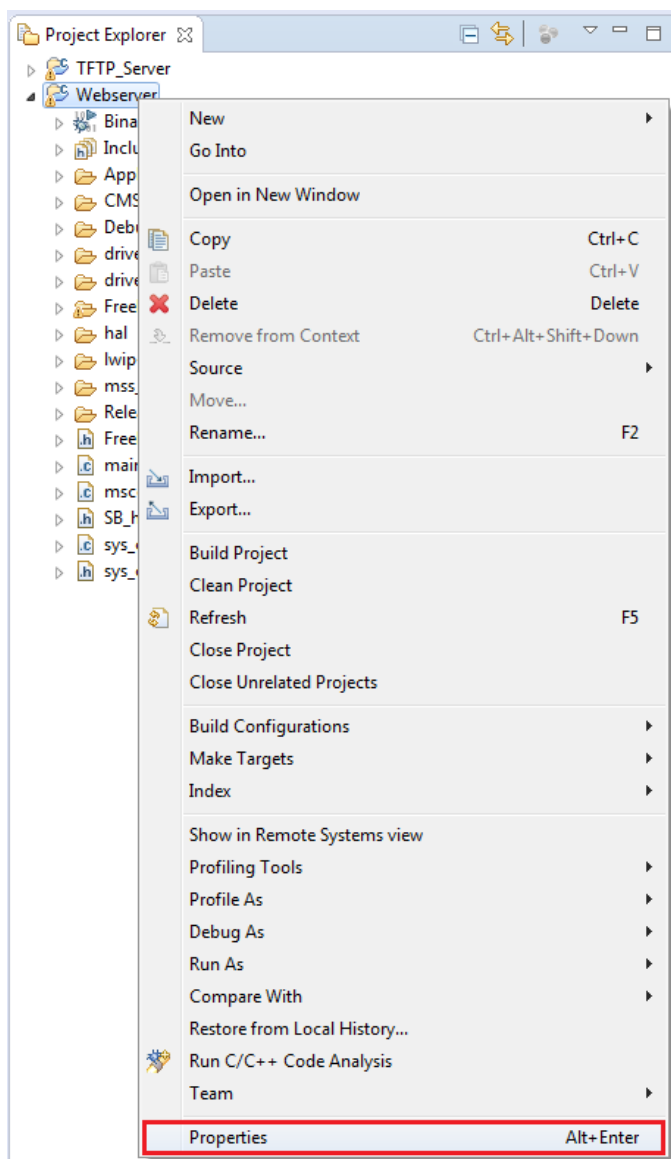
Project Explorer

TFTP_Server
Webserver
Bina
Inclu
App
CMS
Debu
drive
drive
Free
hal
lwip
mss_
Rele
Free
mair
msc
SB_H
sys_
sys_

New
Go Into
Open in New Window
Copy Ctrl+C
Paste Ctrl+V
Delete Delete
Remove from Context Ctrl+Alt+Shift+Down
Source
Move...
Rename... F2
Import...
Export...
Build Project
Clean Project
Refresh F5
Close Project
Close Unrelated Projects
Build Configurations
Make Targets
Index
Show in Remote Systems view
Profiling Tools
Profile As
Debug As
Run As
Compare With
Restore from Local History...
Run C/C++ Code Analysis
Team
Properties Alt+Enter